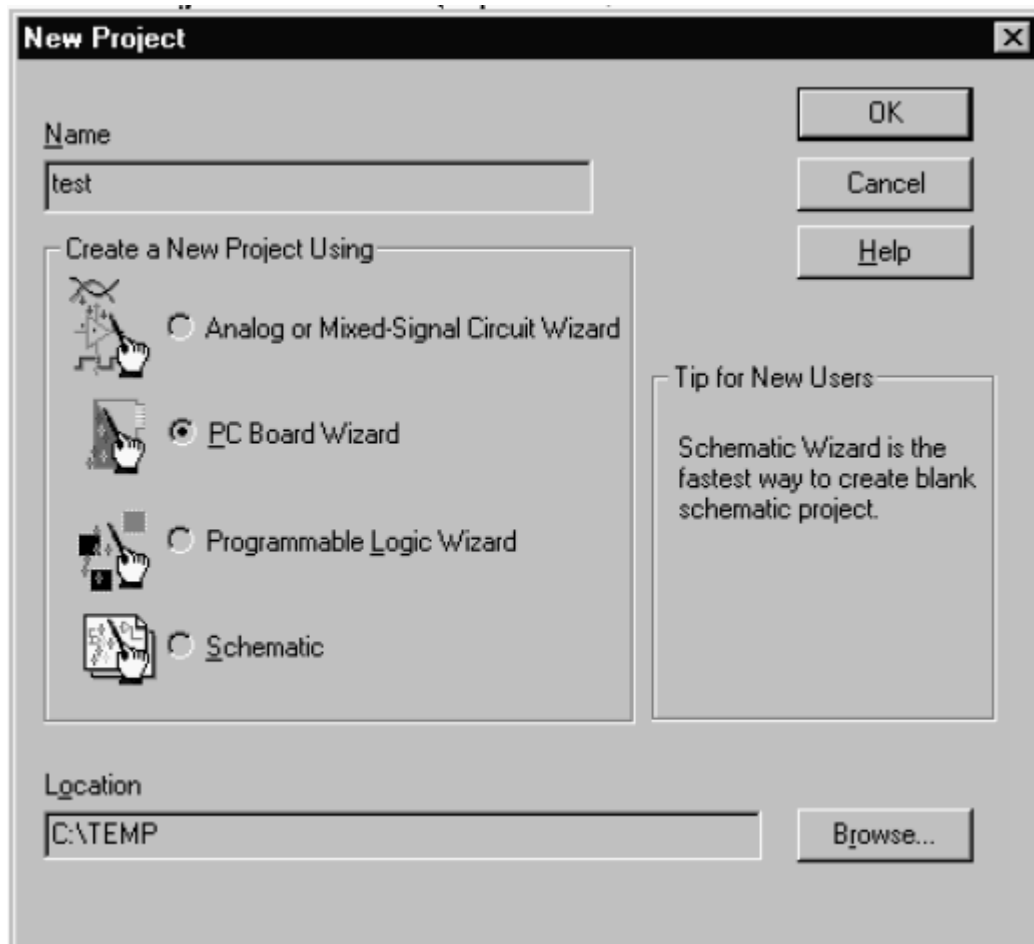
New Project

Name

test

OK

Cancel

Help

Create a New Project Using

Analog or Mixed-Signal Circuit Wizard

PC Board Wizard

Programmable Logic Wizard

Schematic

Tip for New Users

Schematic Wizard is the fastest way to create blank schematic project.

Location

C:\TEMP

Browse...